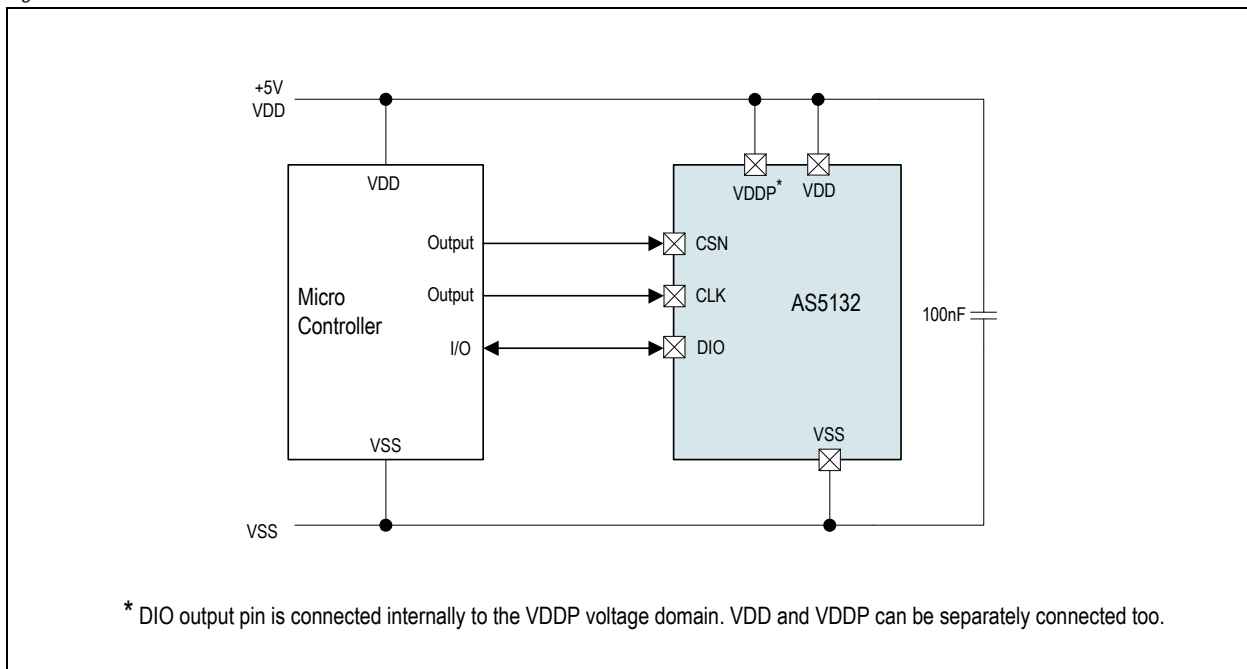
+5V
VDD

VDD

Micro Controller

Output
Output
I/O

VSS

VDDP*
VDD

CSN
CLK
DIO

AS5132

VSS

100nF

VSS

* DIO output pin is connected internally to the VDDP voltage domain. VDD and VDDP can be separately connected too.